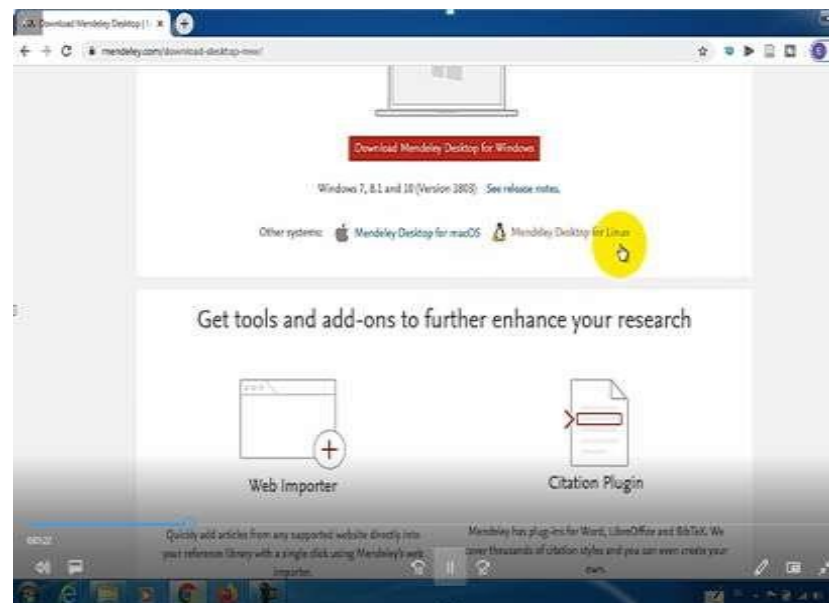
Download Mendeley Desktop | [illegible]

mendeley.com/download-desktop-new/

Download Mendeley Desktop for Windows

Windows 7, 8.1 and 10 (Version 1803) See release notes.

Other systems: Mendeley Desktop for macOS Mendeley Desktop for Linux

Get tools and add-ons to further enhance your research

Web Importer

Quickly add articles from any supported website directly into your reference library with a single click using Mendeley's web importer.

Citation Plugin

Mendeley has plug-ins for Word, LibreOffice and BibTeX. We cover thousands of citation styles and you can even create your own.